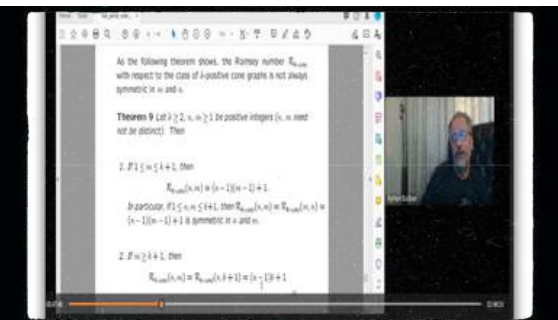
As the following theorem shows, the Ramsey number $\mathcal{R}_{k\text{-}cone}$ with respect to the class of $k$-positive cone graphs is not always symmetric in $m$ and $n$.

**Theorem 9** *Let $k \geq 2$, $n, m \geq 1$ be positive integers ($n, m$ need not be distinct). Then*

1. If $1 \leq n \leq k+1$, then
$$\mathcal{R}_{k\text{-}cone}(n,m) = (n-1)(m-1)+1.$$
In particular, if $1 \leq n, m \leq k+1$, then $\mathcal{R}_{k\text{-}cone}(n,m) = \mathcal{R}_{k\text{-}cone}(m,n) = (n-1)(m-1)+1$ is symmetric in $n$ and $m$.

2. If $n \geq k+1$, then
$$\mathcal{R}_{k\text{-}cone}(n,m) = \mathcal{R}_{k\text{-}cone}(n,k+1) = (n-1)k+1$$

Anton Dochtermann